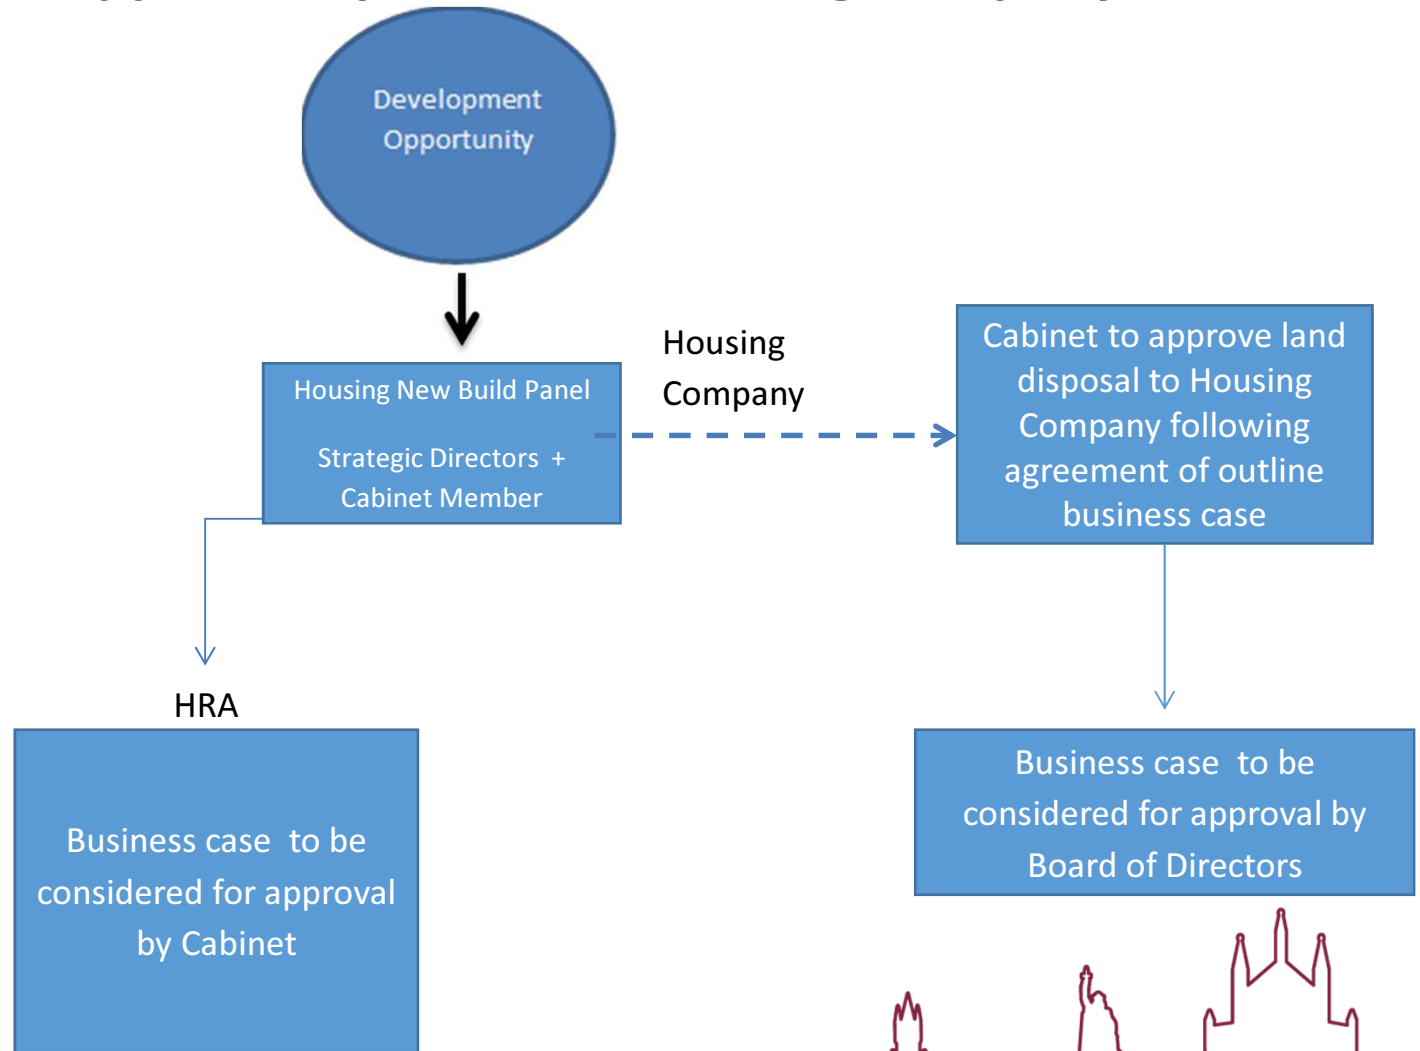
Development Opportunity

Housing New Build Panel

Strategic Directors + Cabinet Member

Housing Company

Cabinet to approve land disposal to Housing Company following agreement of outline business case

HRA

Business case to be considered for approval by Cabinet

Business case to be considered for approval by Board of Directors